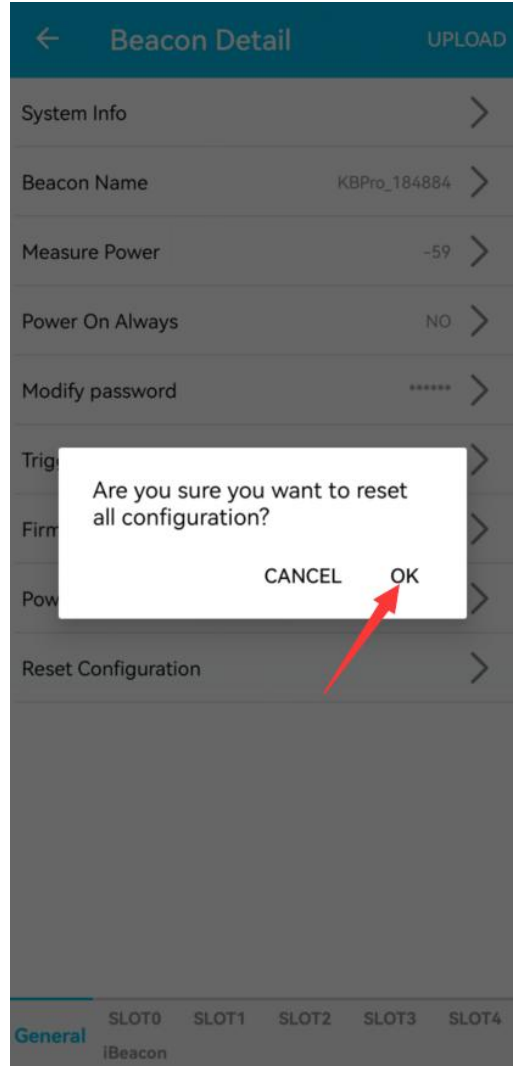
Beacon Detail UPLOAD

System Info

Beacon Name KBPro_184884

Measure Power -59

Power On Always NO

Modify password ******

Trig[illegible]

Firm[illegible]

Pow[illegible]

Are you sure you want to reset all configuration?

CANCEL OK

Reset Configuration

General SLOT0 iBeacon SLOT1 SLOT2 SLOT3 SLOT4